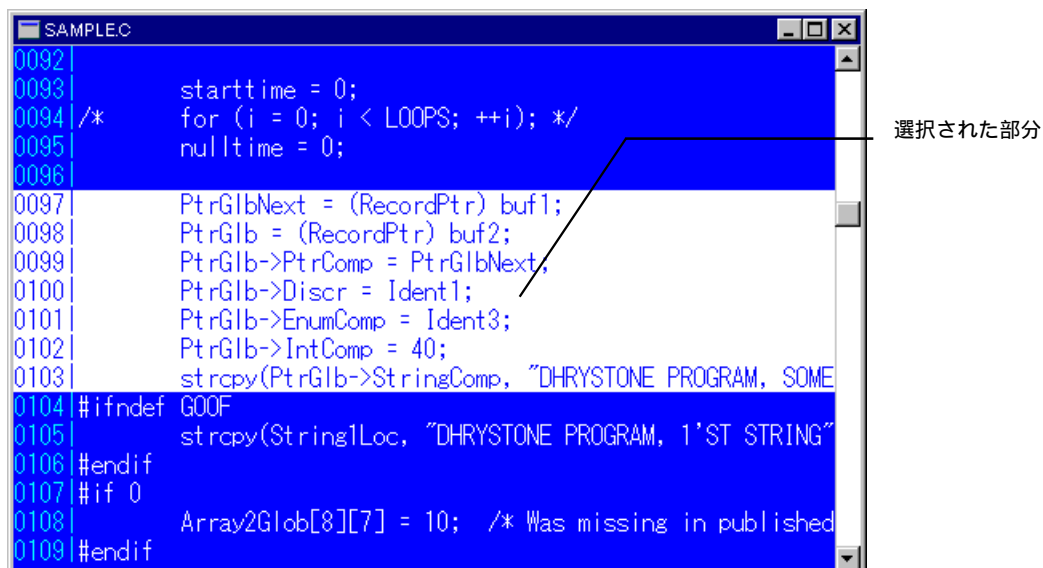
SAMPLE.C

0092|
0093|        starttime = 0;
0094|/*      for (i = 0; i < LOOPS; ++i); */
0095|        nulltime = 0;
0096|
0097|        PtrGlbNext = (RecordPtr) buf1;
0098|        PtrGlb = (RecordPtr) buf2;
0099|        PtrGlb->PtrComp = PtrGlbNext;
0100|        PtrGlb->Discr = Ident1;
0101|        PtrGlb->EnumComp = Ident3;
0102|        PtrGlb->IntComp = 40;
0103|        strcpy(PtrGlb->StringComp, "DHRYSTONE PROGRAM, SOME
0104|#ifndef GOOF
0105|        strcpy(String1Loc, "DHRYSTONE PROGRAM, 1'ST STRING"
0106|#endif
0107|#if 0
0108|        Array2Glob[8][7] = 10;  /* Was missing in published
0109|#endif

選択された部分